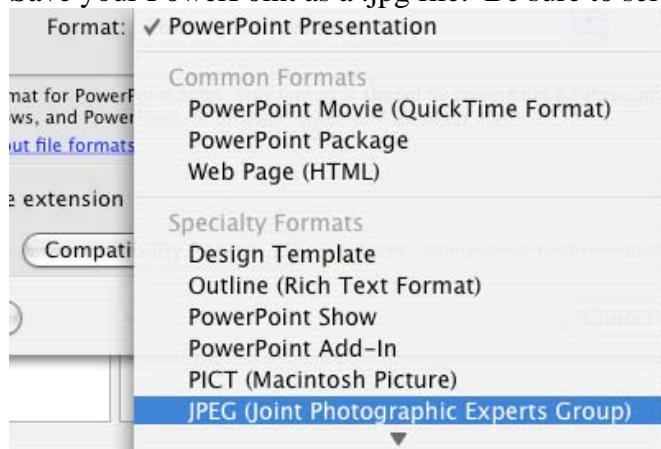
Save your PowerPoint as a jpg file. Be sure to sel

Format: ✓ PowerPoint Presentation

mat for PowerP
ws, and Power
ut file formats

e extension

Compati

Common Formats
PowerPoint Movie (QuickTime Format)
PowerPoint Package
Web Page (HTML)

Specialty Formats
Design Template
Outline (Rich Text Format)
PowerPoint Show
PowerPoint Add-In
PICT (Macintosh Picture)
JPEG (Joint Photographic Experts Group)